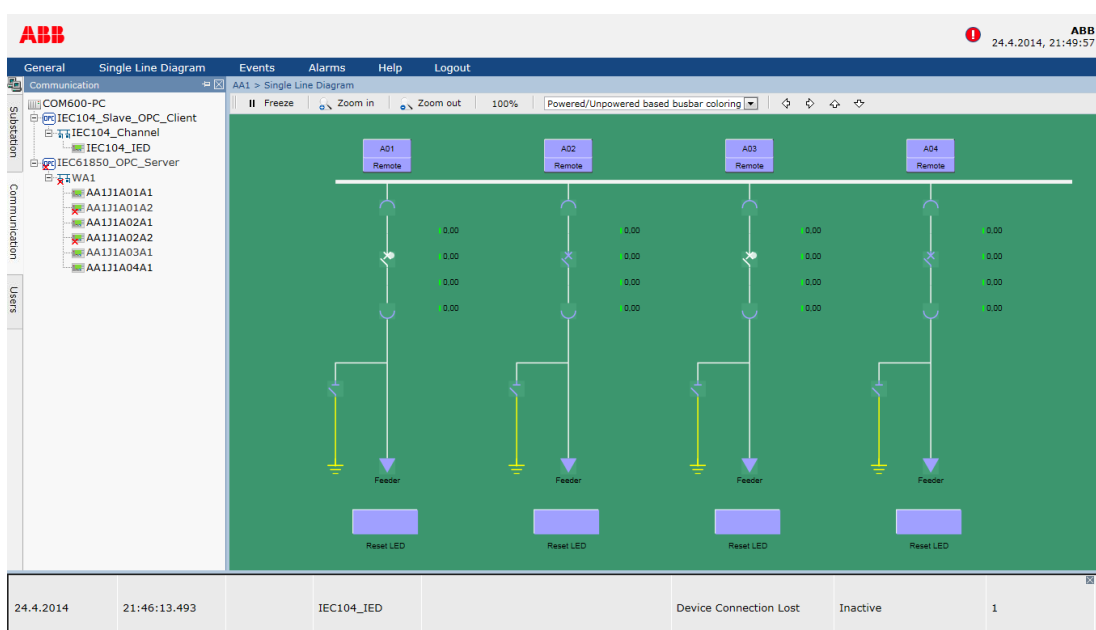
ABB

ABB
24.4.2014, 21:49:57

General Single Line Diagram Events Alarms Help Logout

Substation Communication Users

Communication

COM600-PC
IEC104_Slave_OPC_Client
IEC104_Channel
IEC104_IED
IEC61850_OPC_Server
WA1
AA1J1A01A1
AA1J1A01A2
AA1J1A02A1
AA1J1A02A2
AA1J1A03A1
AA1J1A04A1

AA1 > Single Line Diagram

Freeze Zoom in Zoom out 100% Powered/Unpowered based busbar coloring

A01
Remote

A02
Remote

A03
Remote

A04
Remote

0,00
0,00
0,00
0,00

0,00
0,00
0,00
0,00

0,00
0,00
0,00
0,00

0,00
0,00
0,00
0,00

Feeder Feeder Feeder Feeder

Reset LED Reset LED Reset LED Reset LED

| 24.4.2014 | 21:46:13.493 | | IEC104_IED | | Device Connection Lost | Inactive | 1 |
|---|---|---|---|---|---|---|---|